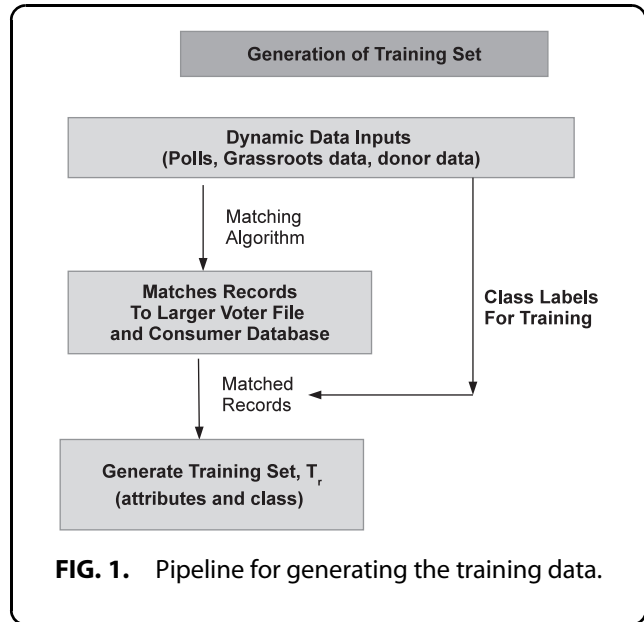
Generation of Training Set

Dynamic Data Inputs
(Polls, Grassroots data, donor data)

Matching
Algorithm

Matches Records
To Larger Voter File
and Consumer Database

Class Labels
For Training

Matched
Records

Generate Training Set, $T_r$
(attributes and class)

**FIG. 1.** Pipeline for generating the training data.